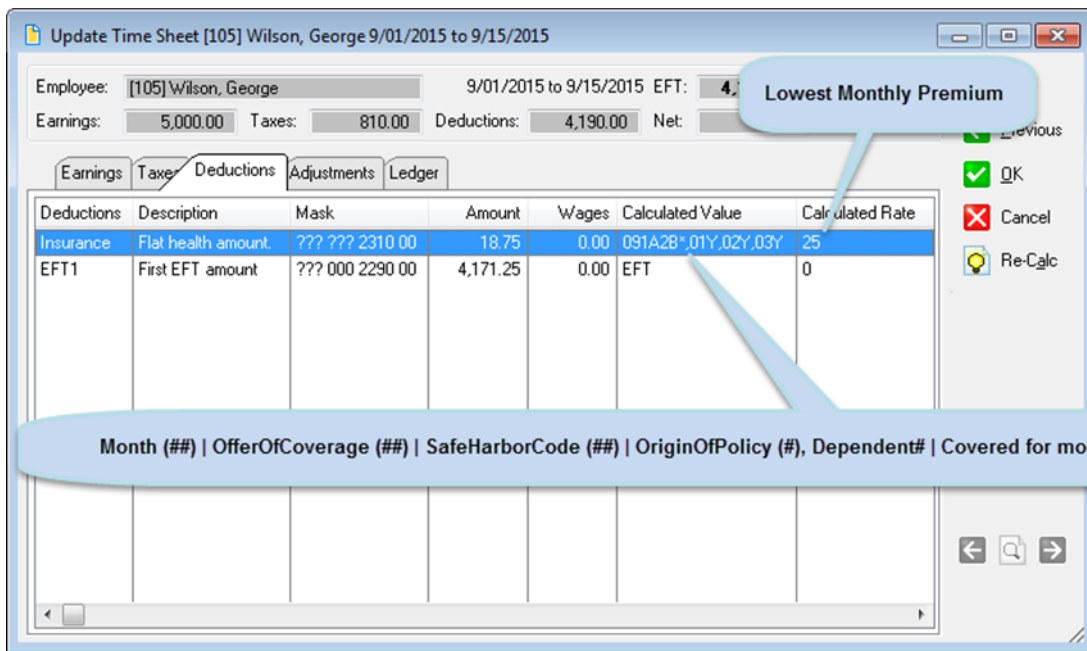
Update Time Sheet [105] Wilson, George 9/01/2015 to 9/15/2015

Employee: [105] Wilson, George 9/01/2015 to 9/15/2015 EFT: 4,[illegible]

Earnings: 5,000.00 Taxes: 810.00 Deductions: 4,190.00 Net: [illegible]

Lowest Monthly Premium

Earnings Taxes Deductions Adjustments Ledger

| Deductions | Description | Mask | Amount | Wages | Calculated Value | Calculated Rate |
|---|---|---|---|---|---|---|
| Insurance | Flat health amount. | ??? ??? 2310 00 | 18.75 | 0.00 | 091A2B*,01Y,02Y,03Y | 25 |
| EFT1 | First EFT amount | ??? 000 2290 00 | 4,171.25 | 0.00 | EFT | 0 |

Month (##) | OfferOfCoverage (##) | SafeHarborCode (##) | OriginOfPolicy (#), Dependent# | Covered for mo

Previous
OK
Cancel
Re-Calc